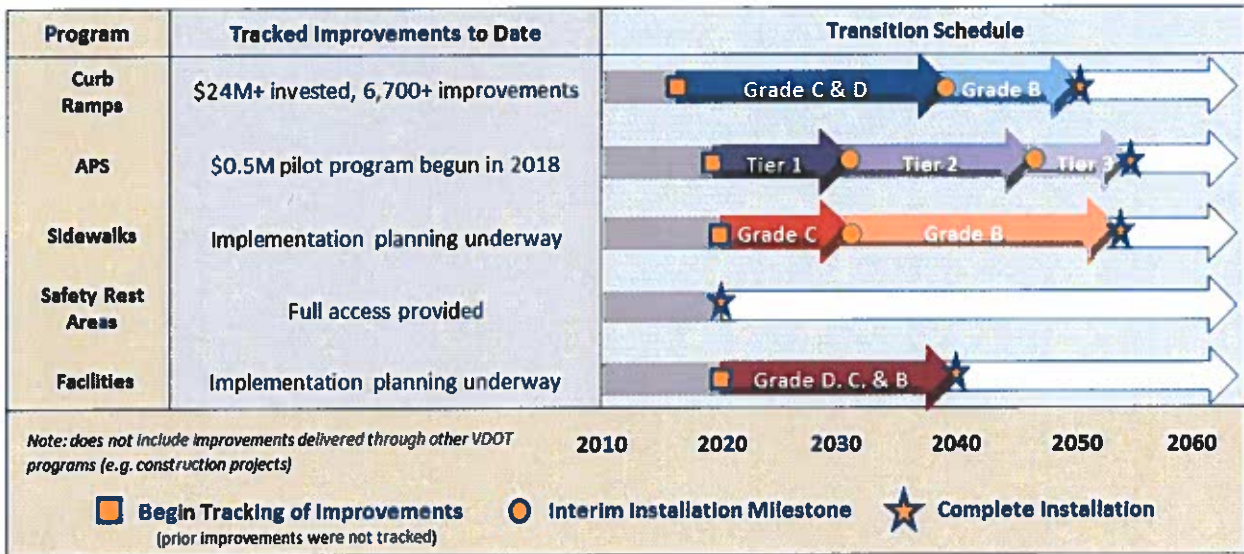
| Program | Tracked Improvements to Date | Transition Schedule |
|---|---|---|
| Curb Ramps | \$24M+ invested, 6,700+ improvements | Grade C & D, Grade B |
| APS | \$0.5M pilot program begun in 2018 | Tier 1, Tier 2, Tier 3 |
| Sidewalks | Implementation planning underway | Grade C, Grade B |
| Safety Rest Areas | Full access provided | |
| Facilities | Implementation planning underway | Grade D, C, & B |

Note: does not include improvements delivered through other VDOT programs (e.g. construction projects)

2010 2020 2030 2040 2050 2060

Begin Tracking of Improvements (prior improvements were not tracked)
Interim Installation Milestone
Complete Installation